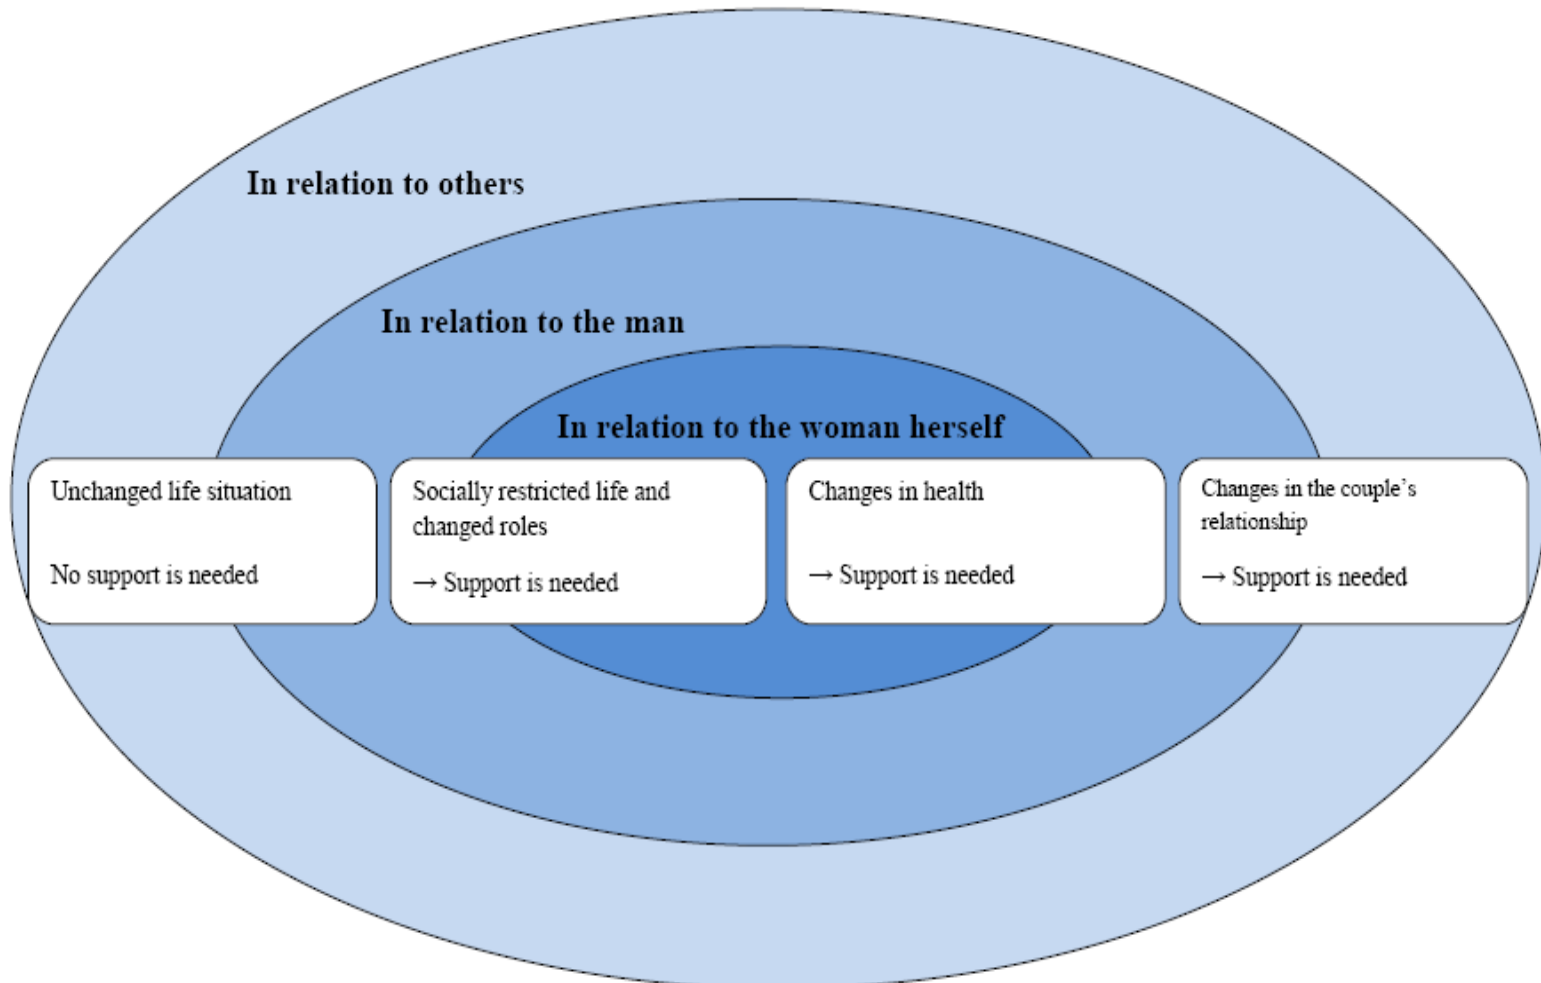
In relation to others

In relation to the man

In relation to the woman herself

Unchanged life situation

No support is needed

Socially restricted life and changed roles

→ Support is needed

Changes in health

→ Support is needed

Changes in the couple's relationship

→ Support is needed